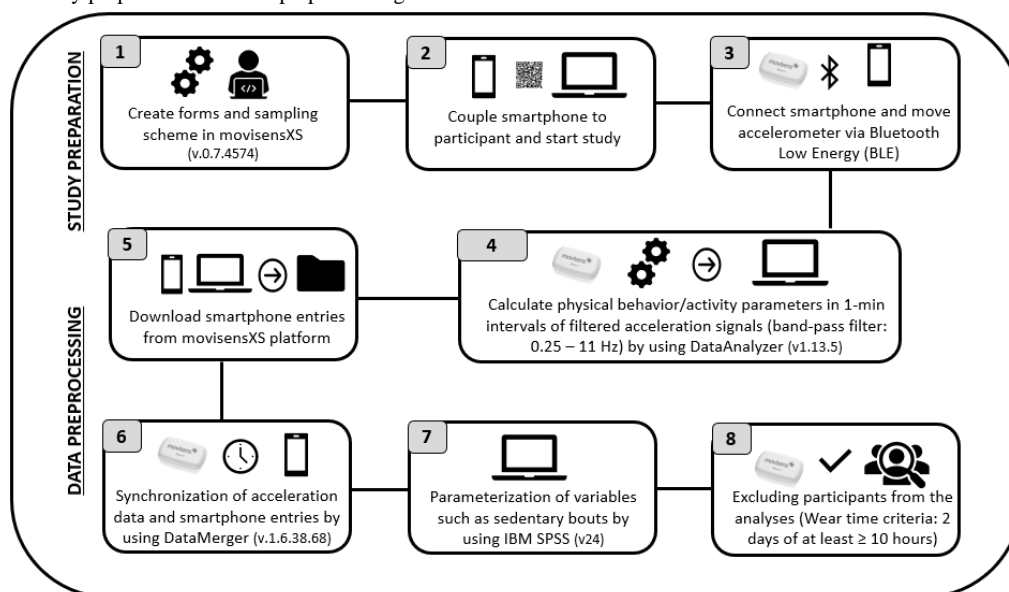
y preparation and data preprocessing

STUDY PREPARATION

1
Create forms and sampling scheme in movisensXS (v.0.7.4574)

2
Couple smartphone to participant and start study

3
movisens
Connect smartphone and move accelerometer via Bluetooth Low Energy (BLE)

DATA PREPROCESSING

5
Download smartphone entries from movisensXS platform

4
movisens
Calculate physical behavior/activity parameters in 1-min intervals of filtered acceleration signals (band-pass filter: 0.25 – 11 Hz) by using DataAnalyzer (v1.13.5)

6
movisens
Synchronization of acceleration data and smartphone entries by using DataMerger (v.1.6.38.68)

7
Parameterization of variables such as sedentary bouts by using IBM SPSS (v24)

8
movisens
Excluding participants from the analyses (Wear time criteria: 2 days of at least ≥ 10 hours)